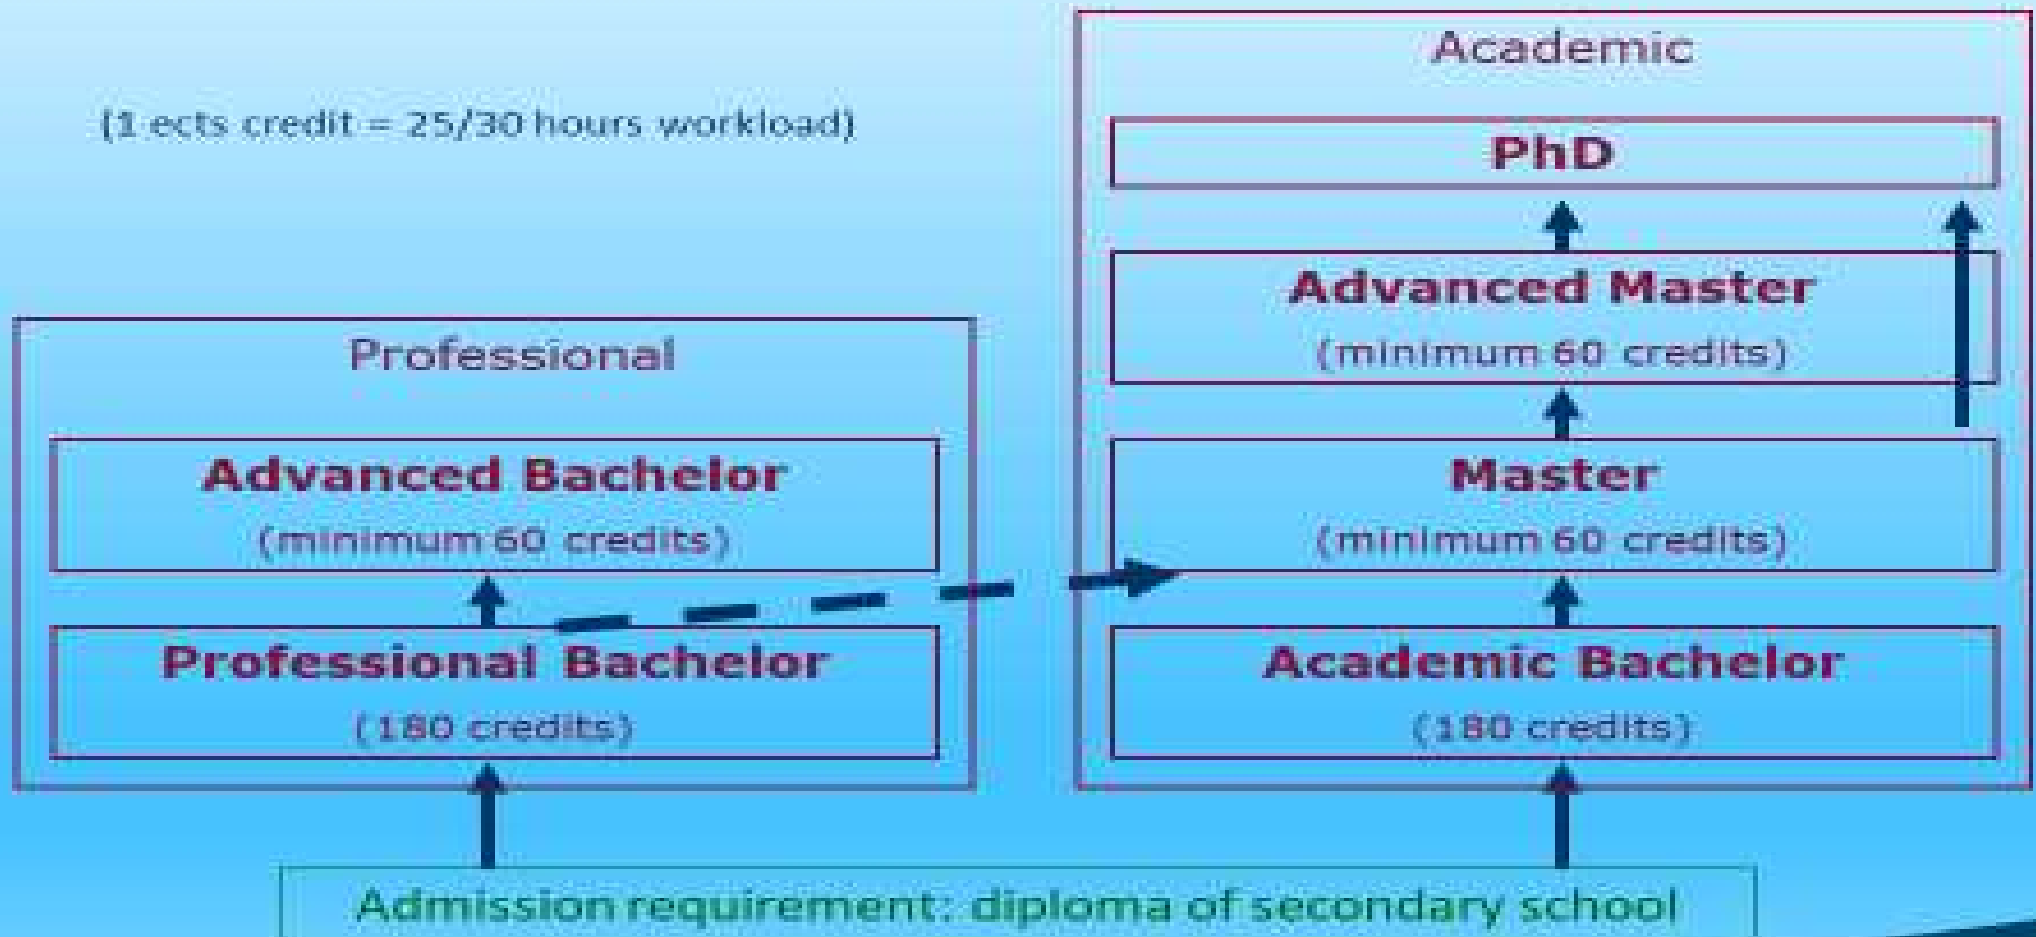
(1 ects credit = 25/30 hours workload)

Academic

PhD

Advanced Master
(minimum 60 credits)

Master
(minimum 60 credits)

Academic Bachelor
(180 credits)

Professional

Advanced Bachelor
(minimum 60 credits)

Professional Bachelor
(180 credits)

Admission requirement: diploma of secondary school